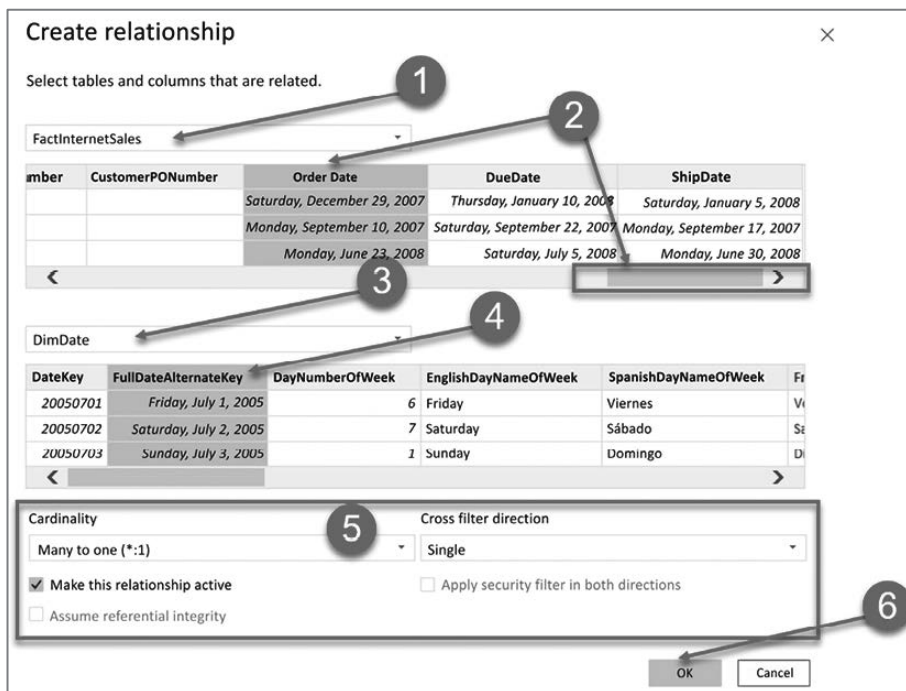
Create relationship

×

Select tables and columns that are related.

1

FactInternetSales

2

| mber | CustomerPONumber | Order Date | DueDate | ShipDate |
|---|---|---|---|---|
| | | Saturday, December 29, 2007 | Thursday, January 10, 2008 | Saturday, January 5, 2008 |
| | | Monday, September 10, 2007 | Saturday, September 22, 2007 | Monday, September 17, 2007 |
| | | Monday, June 23, 2008 | Saturday, July 5, 2008 | Monday, June 30, 2008 |

<

>

3

4

DimDate

| DateKey | FullDateAlternateKey | DayNumberOfWeek | EnglishDayNameOfWeek | SpanishDayNameOfWeek | Fr |
|---|---|---|---|---|---|
| 20050701 | Friday, July 1, 2005 | 6 | Friday | Viernes | Ve |
| 20050702 | Saturday, July 2, 2005 | 7 | Saturday | Sábado | Sa |
| 20050703 | Sunday, July 3, 2005 | 1 | Sunday | Domingo | Di |

<

>

Cardinality

5

Cross filter direction

Many to one (*:1)

Single

✓ Make this relationship active

Apply security filter in both directions

Assume referential integrity

6

OK

Cancel